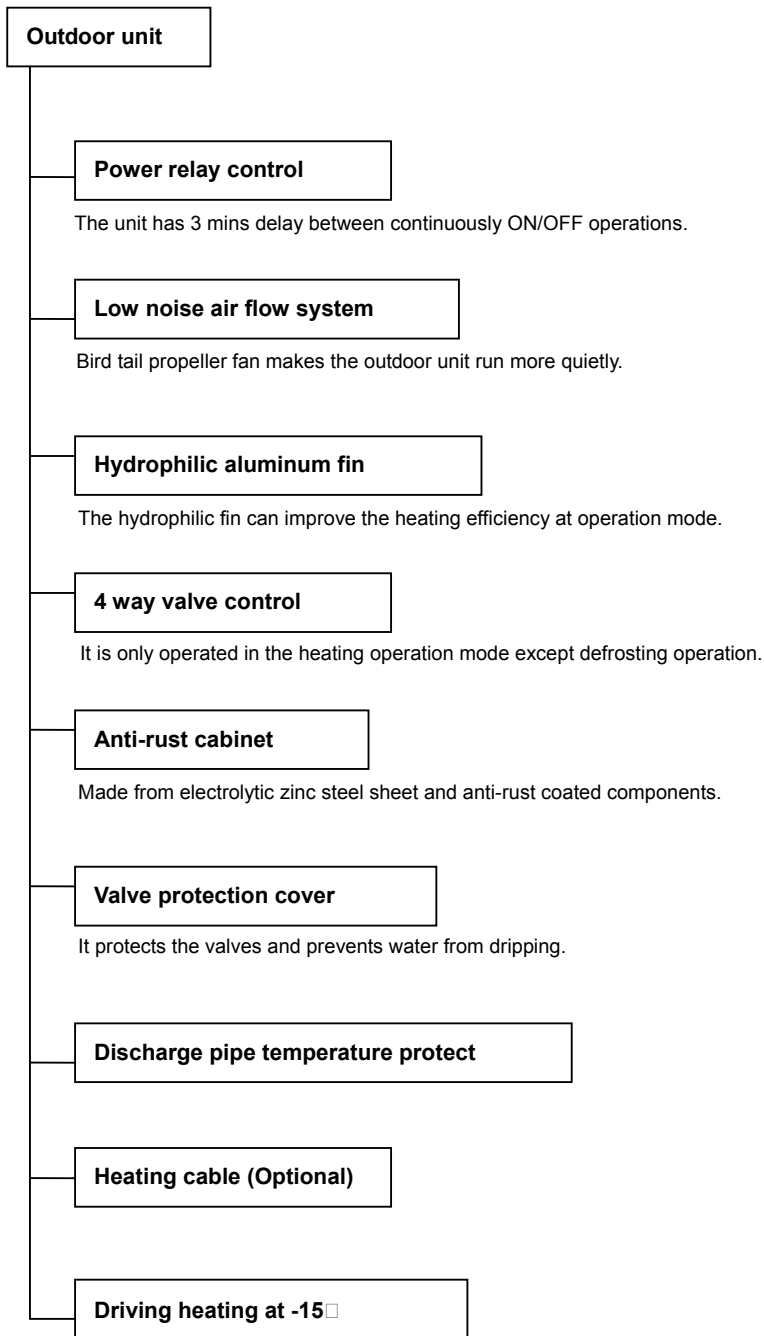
Outdoor unit

Power relay control

The unit has 3 mins delay between continuously ON/OFF operations.

Low noise air flow system

Bird tail propeller fan makes the outdoor unit run more quietly.

Hydrophilic aluminum fin

The hydrophilic fin can improve the heating efficiency at operation mode.

4 way valve control

It is only operated in the heating operation mode except defrosting operation.

Anti-rust cabinet

Made from electrolytic zinc steel sheet and anti-rust coated components.

Valve protection cover

It protects the valves and prevents water from dripping.

Discharge pipe temperature protect

Heating cable (Optional)

Driving heating at -15□